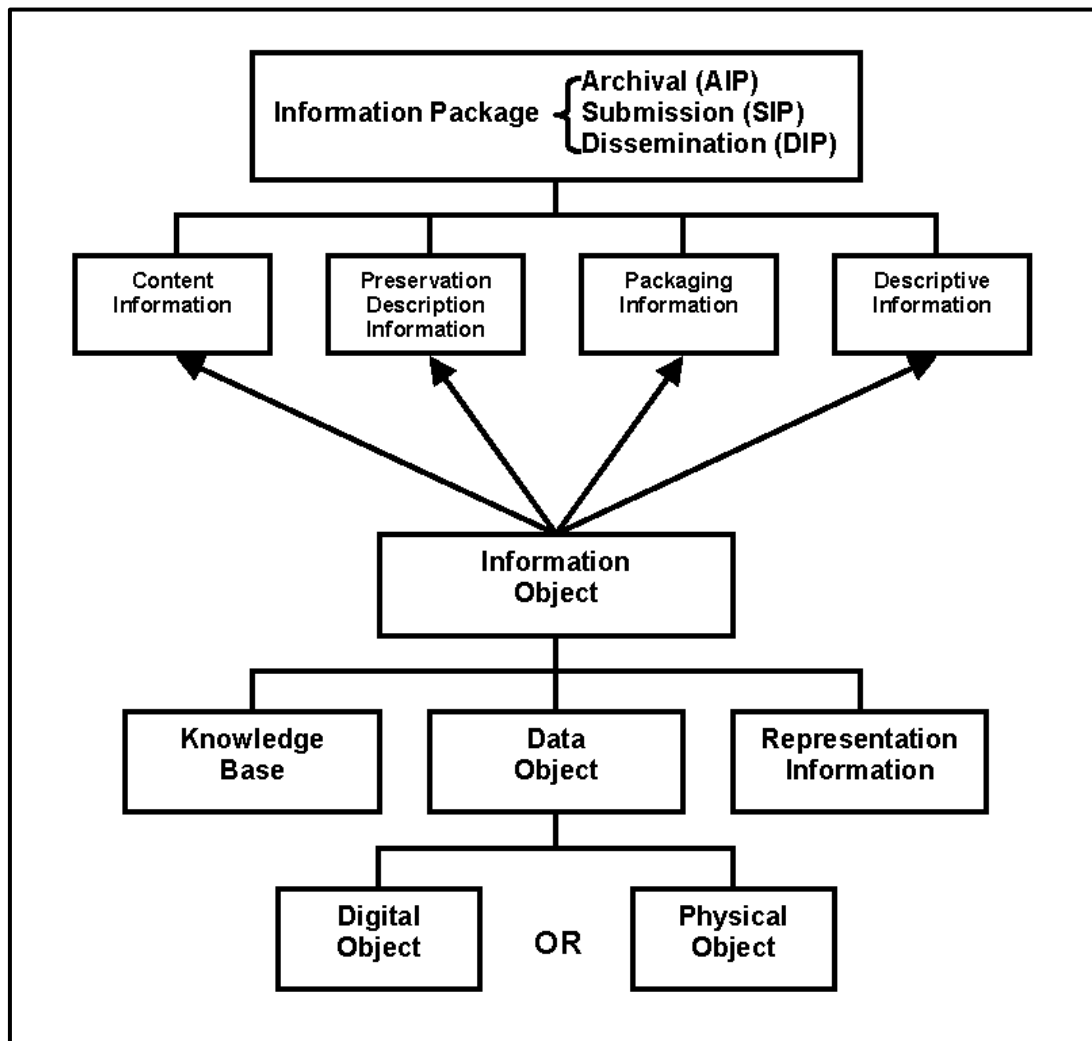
Information Package
Archival (AIP)
Submission (SIP)
Dissemination (DIP)

Content Information

Preservation Description Information

Packaging Information

Descriptive Information

Information Object

Knowledge Base

Data Object

Representation Information

Digital Object

OR

Physical Object